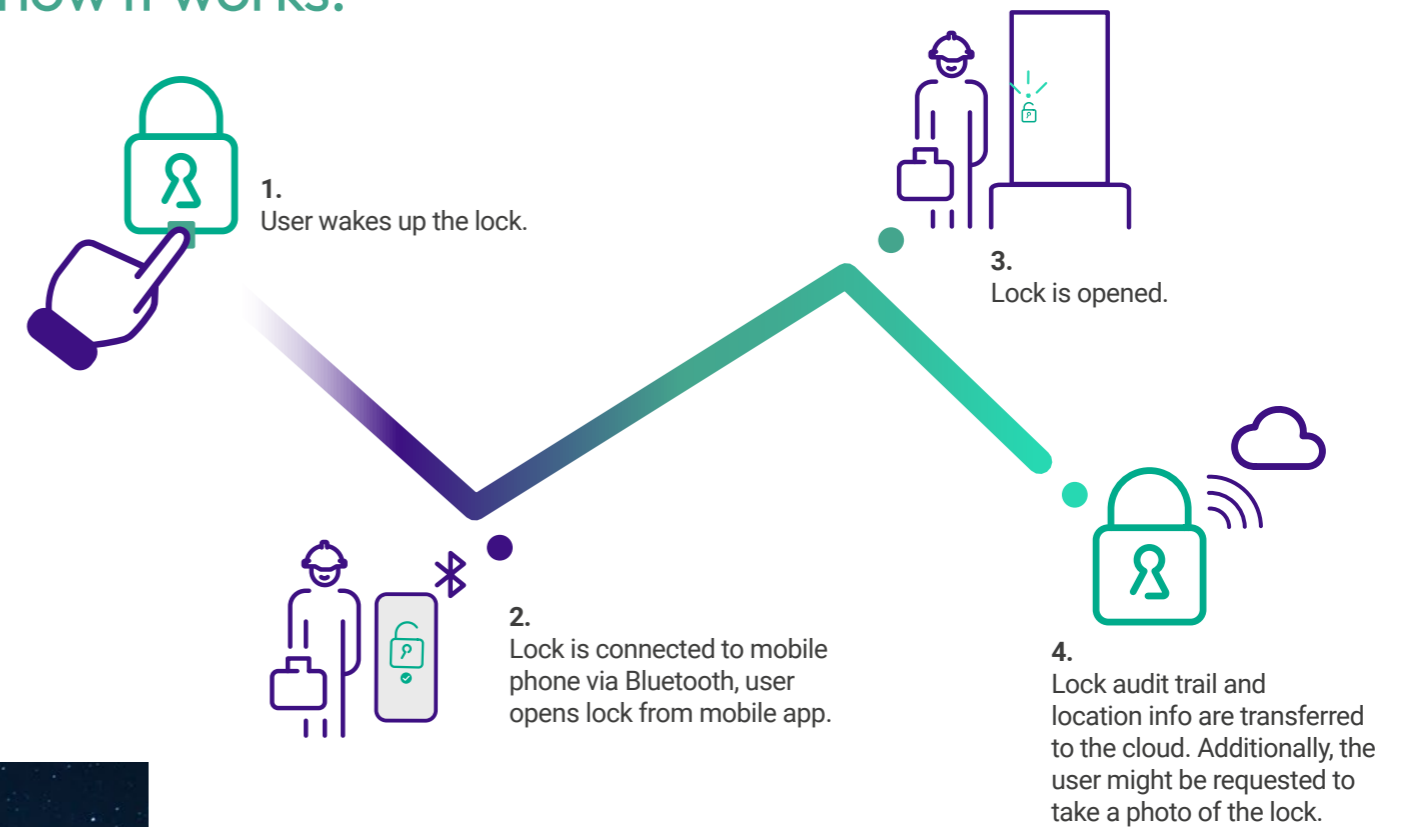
How it works:

1.
User wakes up the lock.

2.
Lock is connected to mobile phone via Bluetooth, user opens lock from mobile app.

3.
Lock is opened.

4.
Lock audit trail and location info are transferred to the cloud. Additionally, the user might be requested to take a photo of the lock.